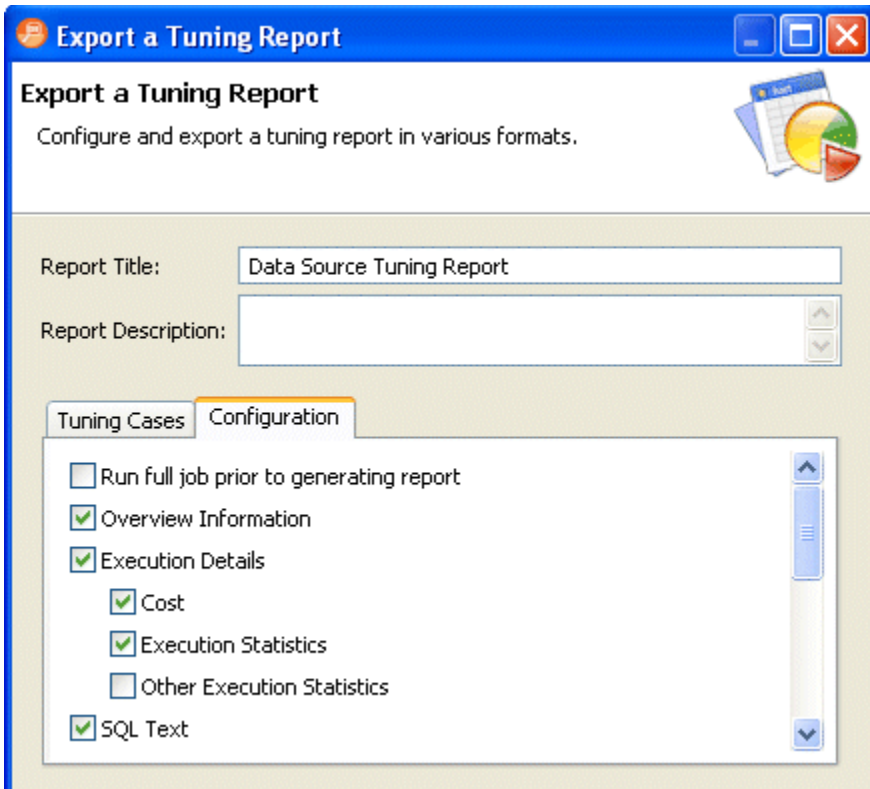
Export a Tuning Report

Export a Tuning Report

Configure and export a tuning report in various formats.

Report Title: Data Source Tuning Report

Report Description:

Tuning Cases | Configuration

Run full job prior to generating report
Overview Information
Execution Details
Cost
Execution Statistics
Other Execution Statistics
SQL Text